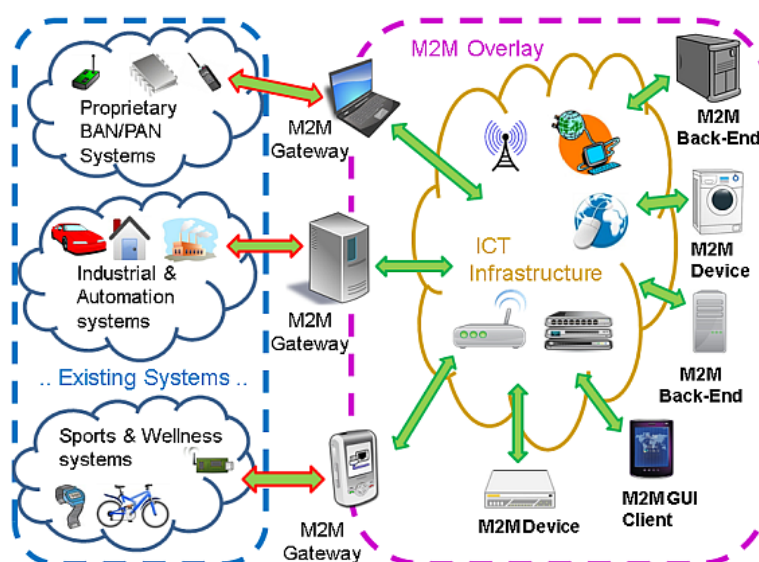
M2M Overlay

Proprietary BAN/PAN Systems

M2M Gateway

M2M Back-End

Industrial & Automation systems

M2M Gateway

ICT Infrastructure

M2M Device

M2M Back-End

.. Existing Systems ..

Sports & Wellness systems

M2M Gateway

M2M Device

M2M GUI Client